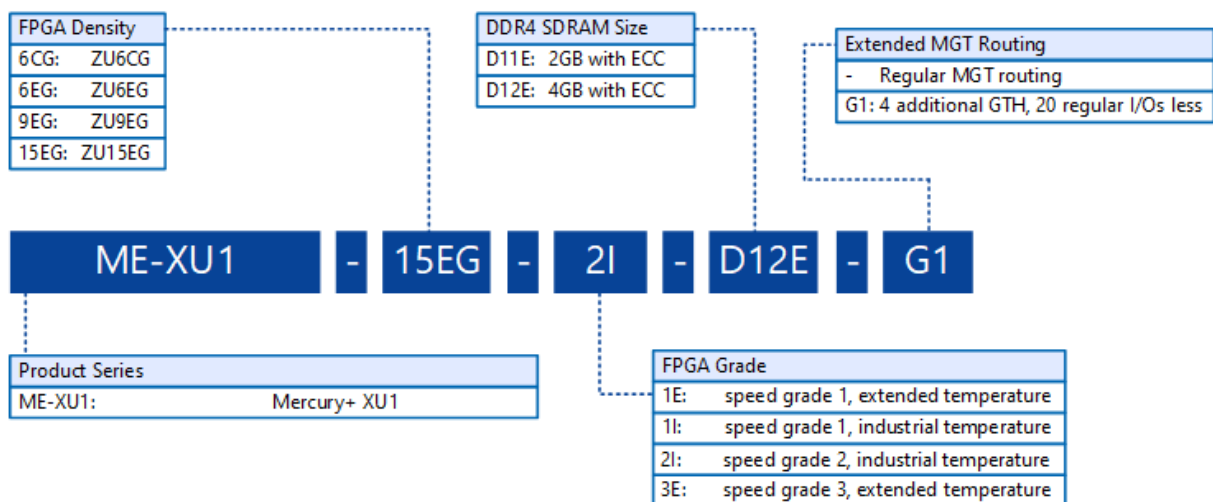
FPGA Density
6CG: ZU6CG
6EG: ZU6EG
9EG: ZU9EG
15EG: ZU15EG

DDR4 SDRAM Size
D11E: 2GB with ECC
D12E: 4GB with ECC

Extended MGT Routing
- Regular MGT routing
G1: 4 additional GTH, 20 regular I/Os less

ME-XU1 - 15EG - 2I - D12E - G1

Product Series
ME-XU1: Mercury+ XU1

FPGA Grade
1E: speed grade 1, extended temperature
1I: speed grade 1, industrial temperature
2I: speed grade 2, industrial temperature
3E: speed grade 3, extended temperature